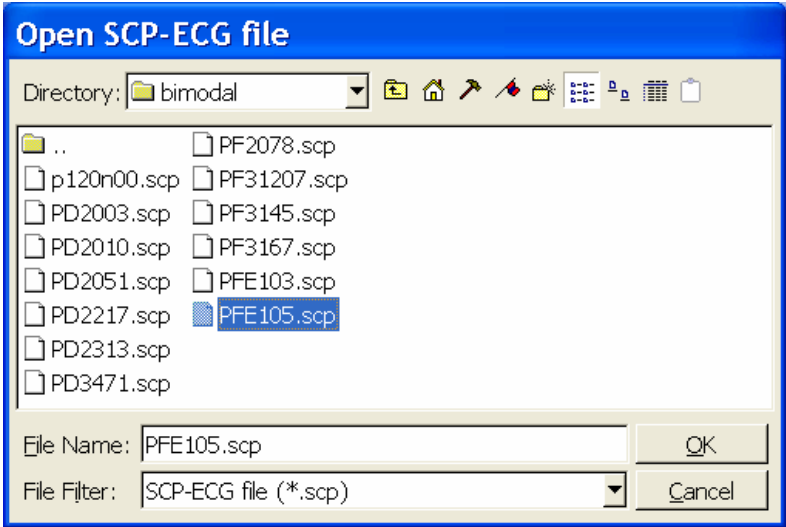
Open SCP-ECG file

Directory: bimodal

..
p120n00.scp
PD2003.scp
PD2010.scp
PD2051.scp
PD2217.scp
PD2313.scp
PD3471.scp
PF2078.scp
PF31207.scp
PF3145.scp
PF3167.scp
PFE103.scp
PFE105.scp

File Name: PFE105.scp
OK
File Filter: SCP-ECG file (*.scp)
Cancel